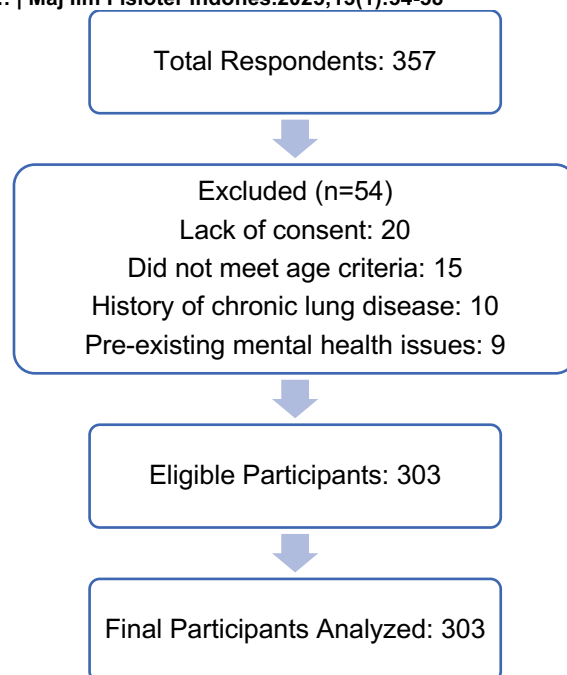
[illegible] | Maj Ilm Fisioter Indones.2025;13(1):54-56

Total Respondents: 357

Excluded (n=54)
Lack of consent: 20
Did not meet age criteria: 15
History of chronic lung disease: 10
Pre-existing mental health issues: 9

Eligible Participants: 303

Final Participants Analyzed: 303